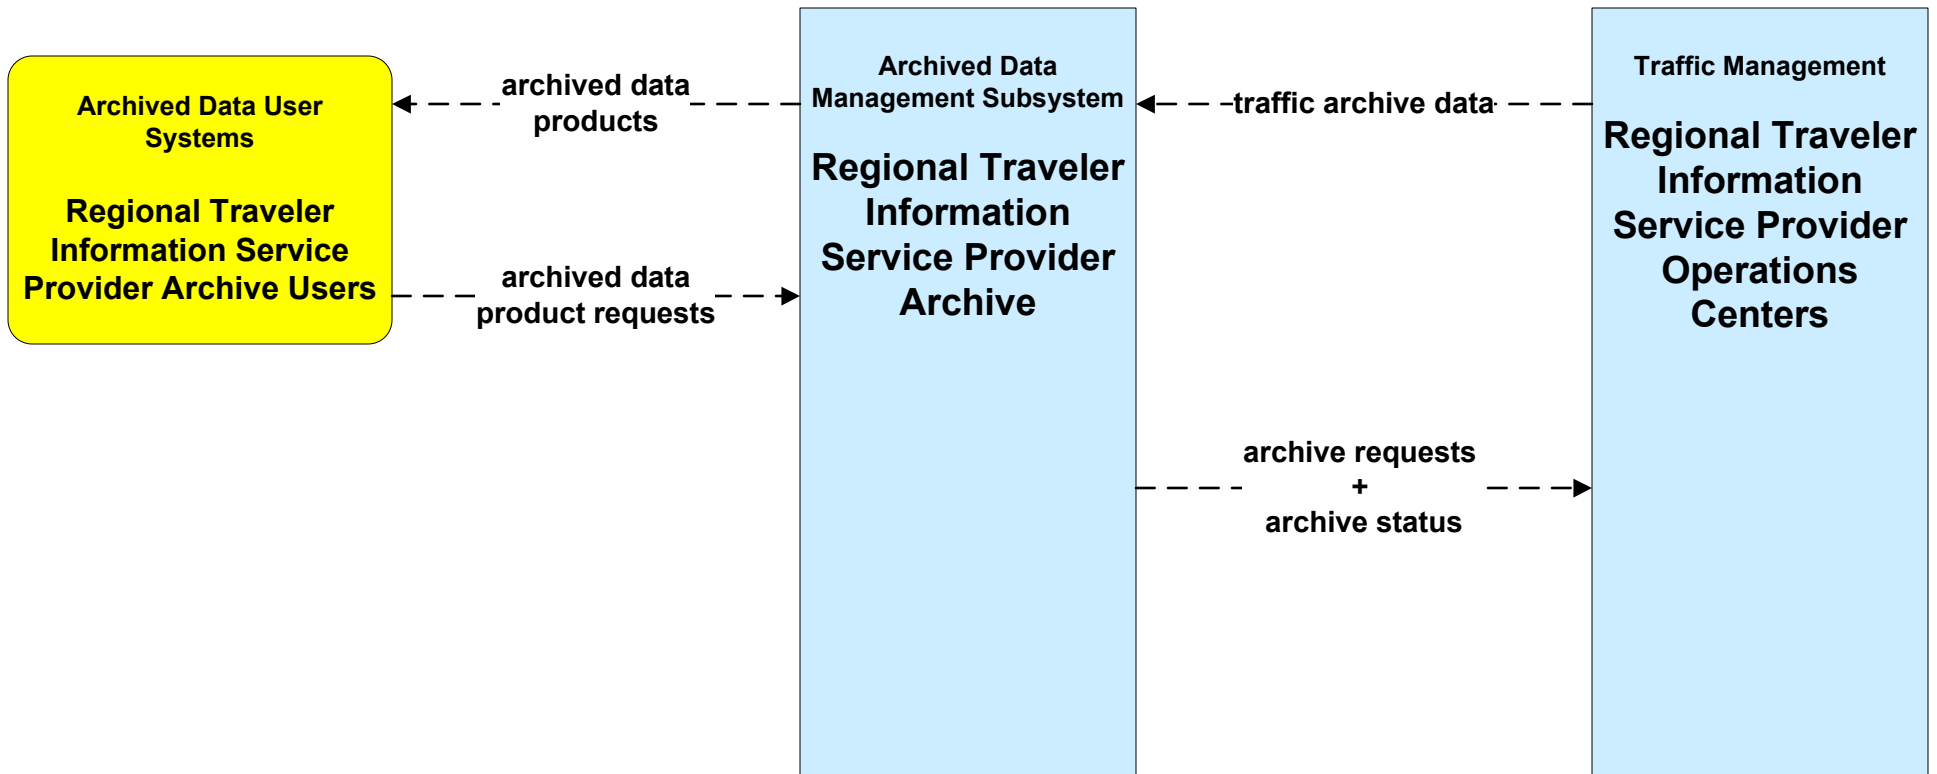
Archived Data User Systems

Regional Traveler Information Service Provider Archive Users

archived data products

archived data product requests

Archived Data Management Subsystem

Regional Traveler Information Service Provider Archive

traffic archive data

archive requests
+
archive status

Traffic Management

Regional Traveler Information Service Provider Operations Centers